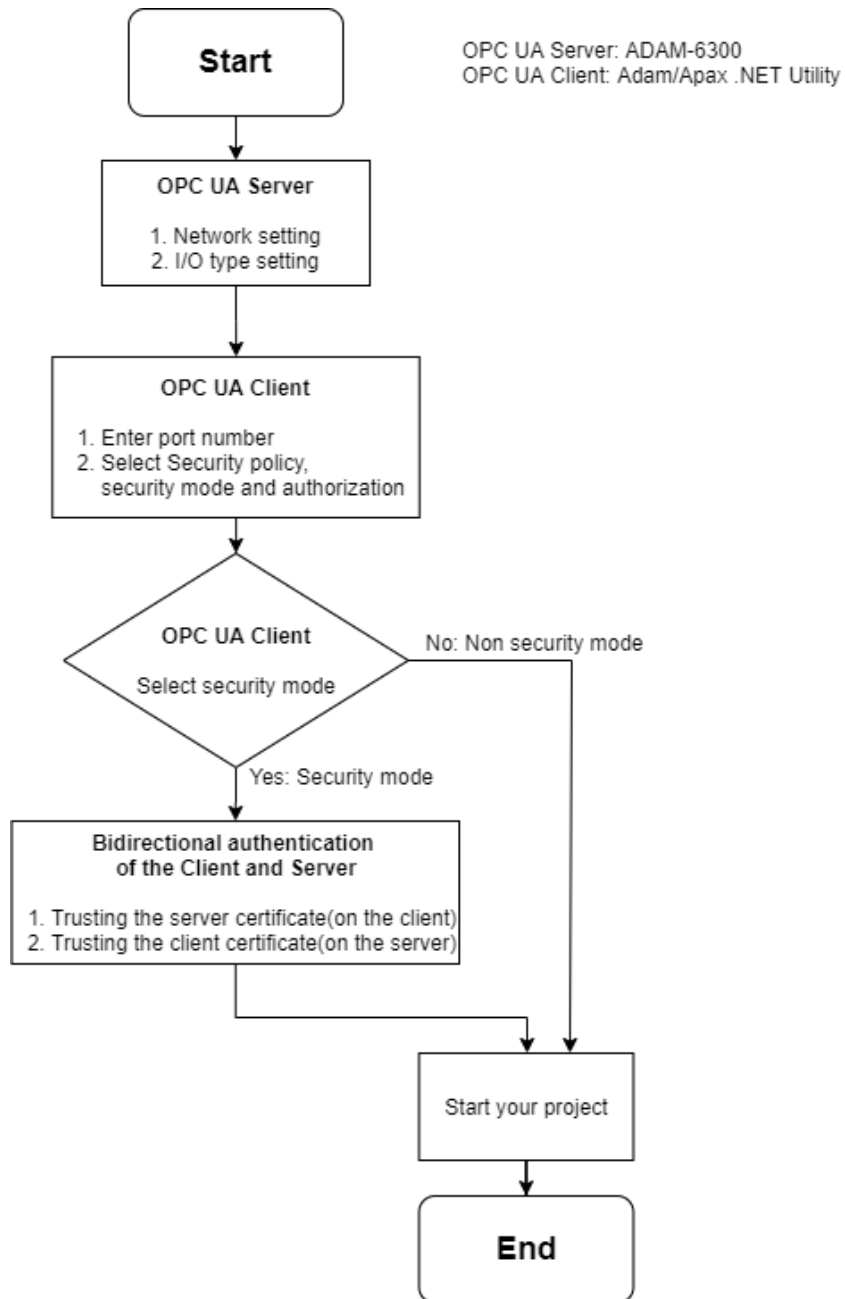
Start

OPC UA Server: ADAM-6300
OPC UA Client: Adam/Apax .NET Utility

OPC UA Server

1. Network setting
2. I/O type setting

OPC UA Client

1. Enter port number
2. Select Security policy, security mode and authorization

OPC UA Client

Select security mode

No: Non security mode

Yes: Security mode

Bidirectional authentication of the Client and Server

1. Trusting the server certificate(on the client)
2. Trusting the client certificate(on the server)

Start your project

End